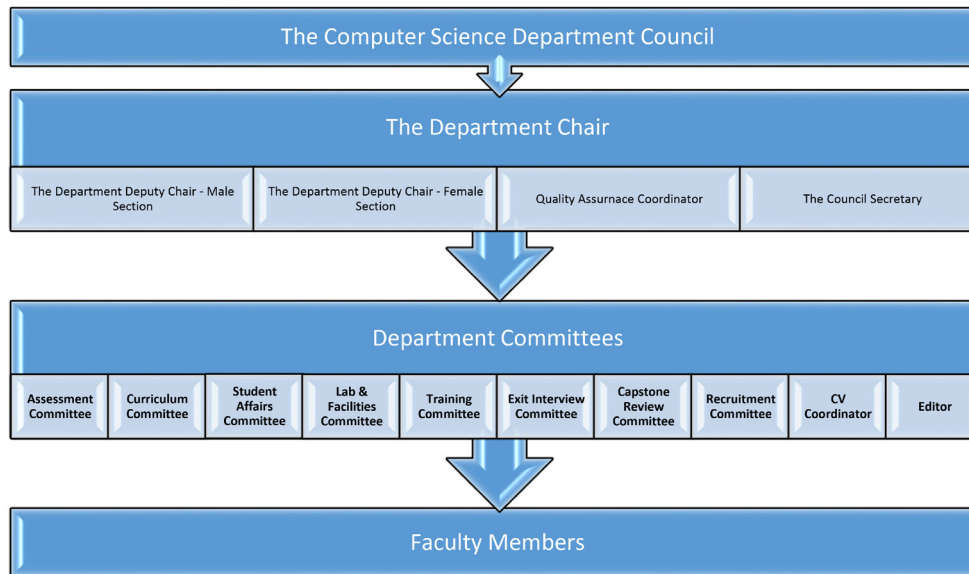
The Computer Science Department Council

The Department Chair

The Department Deputy Chair - Male Section

The Department Deputy Chair - Female Section

Quality Assurnace Coordinator

The Council Secretary

Department Committees

Assessment Committee

Curriculum Committee

Student Affairs Committee

Lab & Facilities Committee

Training Committee

Exit Interview Committee

Capstone Review Committee

Recruitment Committee

CV Coordinator

Editor

Faculty Members